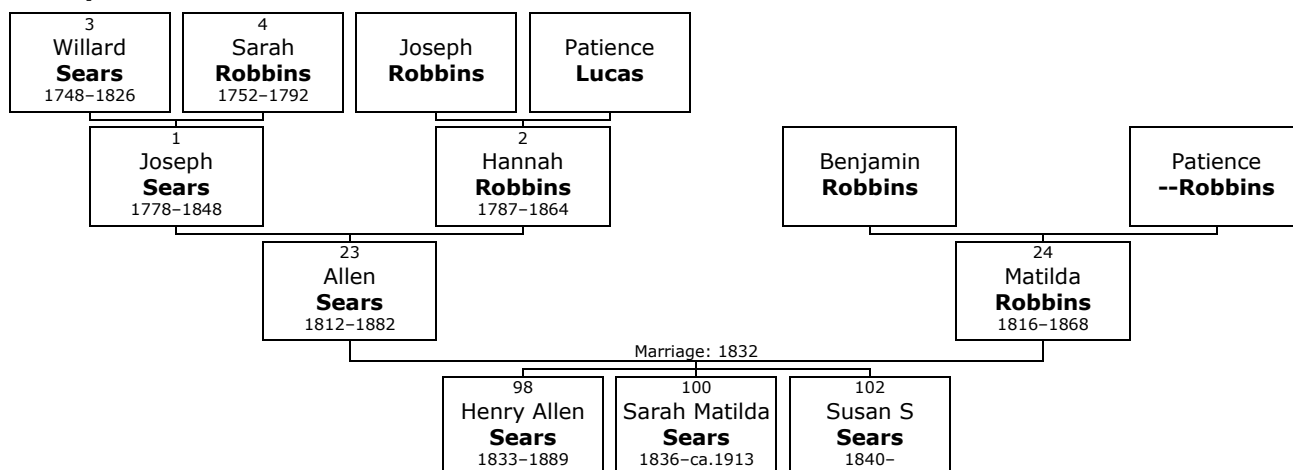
3
Willard
**Sears**
1748–1826

4
Sarah
**Robbins**
1752–1792

Joseph
**Robbins**

Patience
**Lucas**

1
Joseph
**Sears**
1778–1848

2
Hannah
**Robbins**
1787–1864

Benjamin
**Robbins**

Patience
**--Robbins**

23
Allen
**Sears**
1812–1882

24
Matilda
**Robbins**
1816–1868

Marriage: 1832

98
Henry Allen
**Sears**
1833–1889

100
Sarah Matilda
**Sears**
1836–ca.1913

102
Susan S
**Sears**
1840–